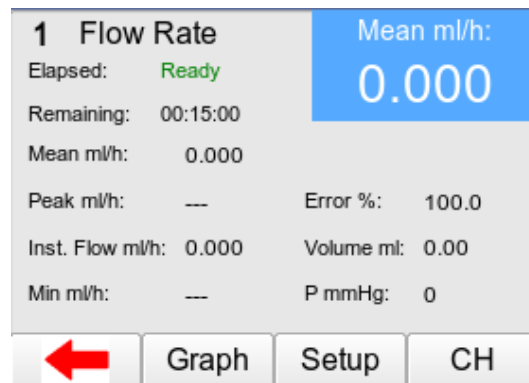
1 Flow Rate

Elapsed: Ready

Remaining: 00:15:00

Mean ml/h: 0.000

Mean ml/h:
0.000

Peak ml/h: ---

Error %: 100.0

Inst. Flow ml/h: 0.000

Volume ml: 0.00

Min ml/h: ---

P mmHg: 0

Graph | Setup | CH